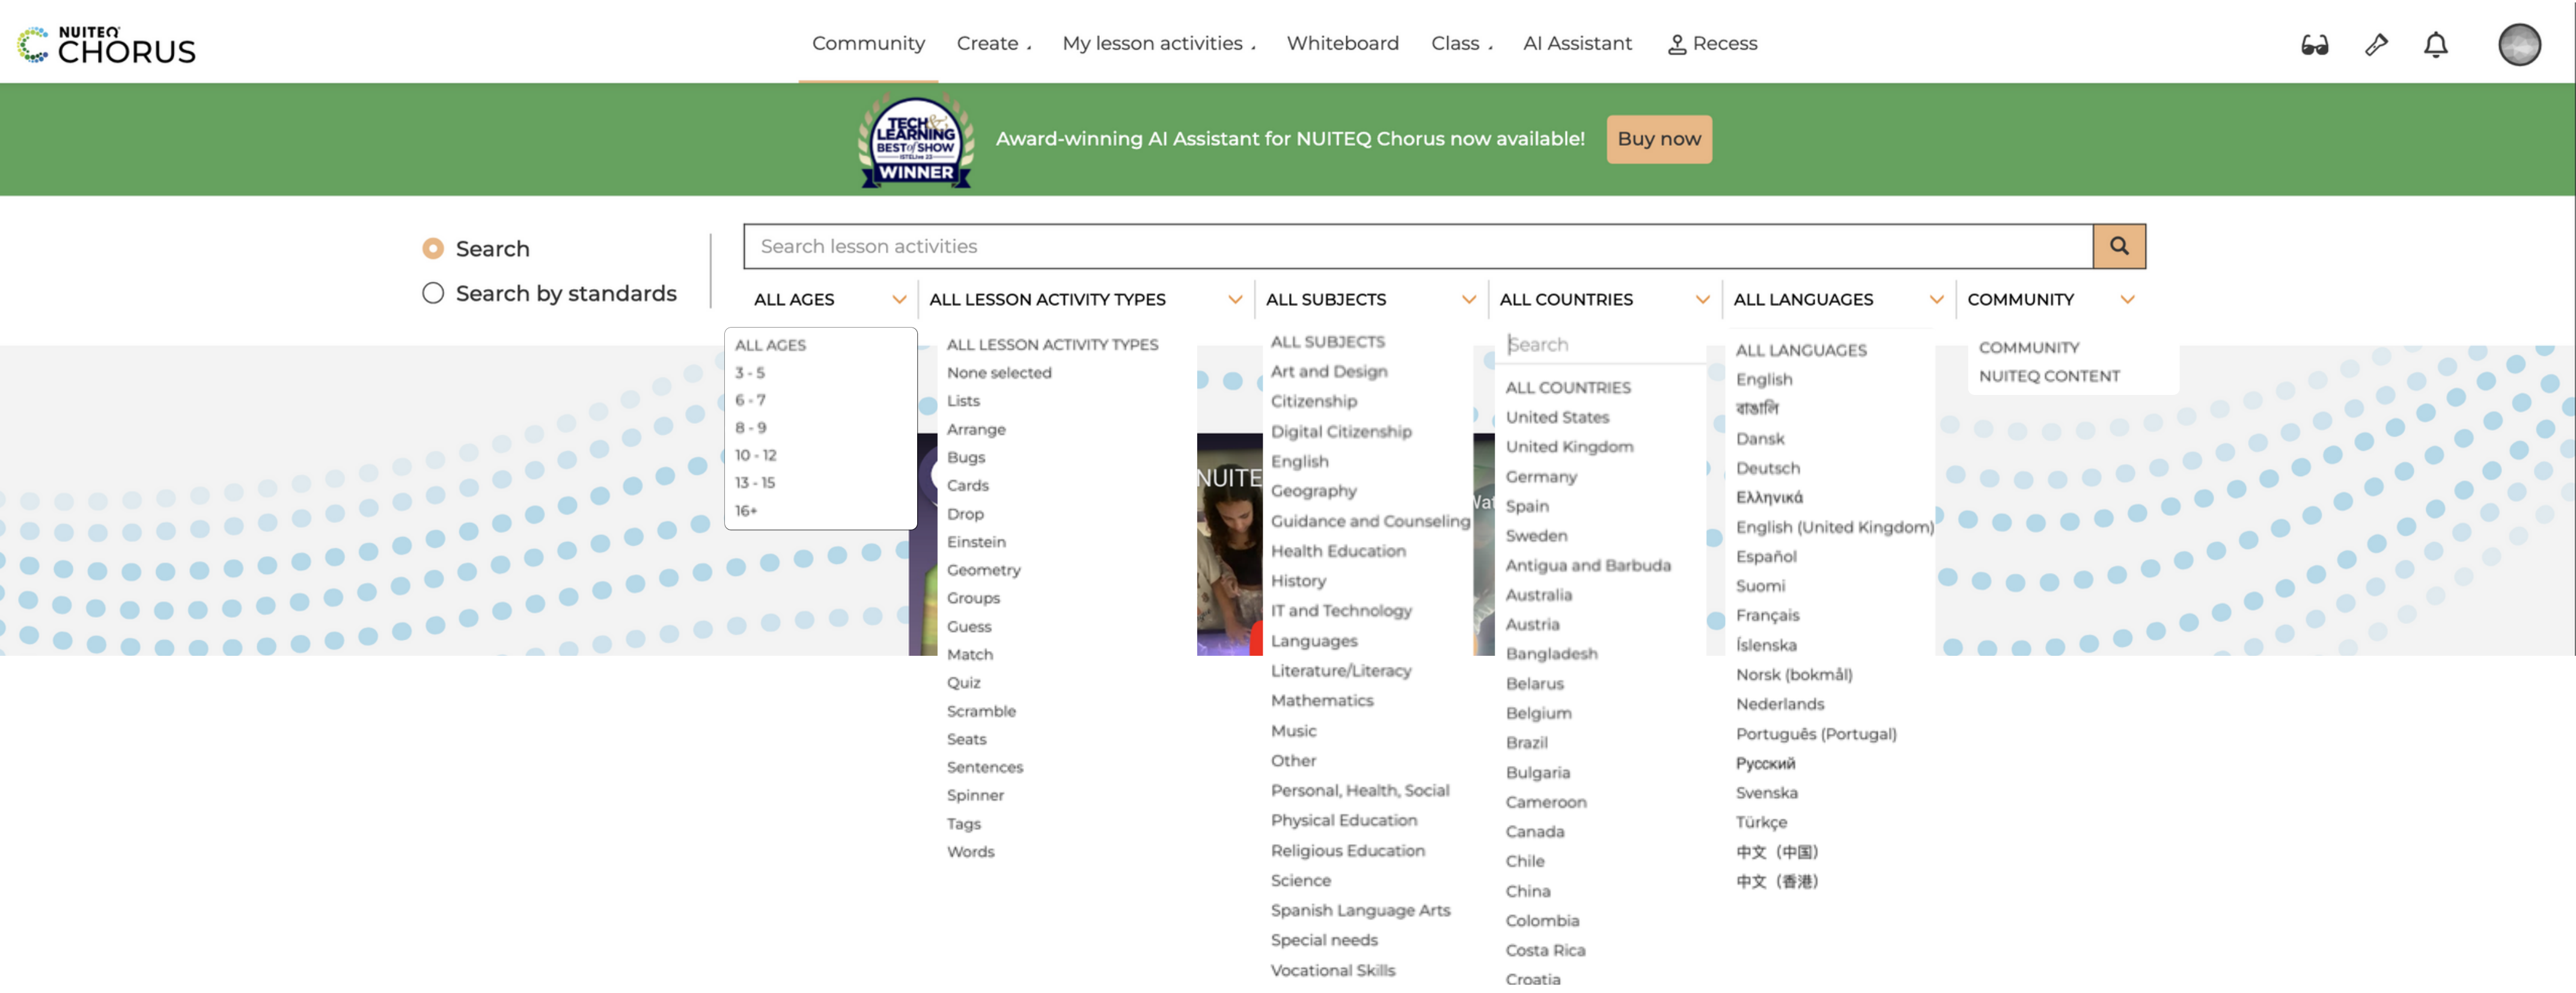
NUITEQ CHORUS

Community Create My lesson activities Whiteboard Class AI Assistant Recess

TECH & LEARNING BEST of SHOW ISTELive 23 WINNER

Award-winning AI Assistant for NUITEQ Chorus now available! Buy now

Search
Search by standards

Search lesson activities

ALL AGES | ALL LESSON ACTIVITY TYPES | ALL SUBJECTS | ALL COUNTRIES | ALL LANGUAGES | COMMUNITY

ALL AGES
3 - 5
6 - 7
8 - 9
10 - 12
13 - 15
16+

ALL LESSON ACTIVITY TYPES
None selected
Lists
Arrange
Bugs
Cards
Drop
Einstein
Geometry
Groups
Guess
Match
Quiz
Scramble
Seats
Sentences
Spinner
Tags
Words

NUITE

ALL SUBJECTS
Art and Design
Citizenship
Digital Citizenship
English
Geography
Guidance and Counseling
Health Education
History
IT and Technology
Languages
Literature/Literacy
Mathematics
Music
Other
Personal, Health, Social
Physical Education
Religious Education
Science
Spanish Language Arts
Special needs
Vocational Skills

Wat

Search
ALL COUNTRIES
United States
United Kingdom
Germany
Spain
Sweden
Antigua and Barbuda
Australia
Austria
Bangladesh
Belarus
Belgium
Brazil
Bulgaria
Cameroon
Canada
Chile
China
Colombia
Costa Rica
Croatia

ALL LANGUAGES
English
বাংলা
Dansk
Deutsch
Ελληνικά
English (United Kingdom)
Español
Suomi
Français
Íslenska
Norsk (bokmål)
Nederlands
Português (Portugal)
Русский
Svenska
Türkçe
中文（中国）
中文（香港）

COMMUNITY
NUITEQ CONTENT